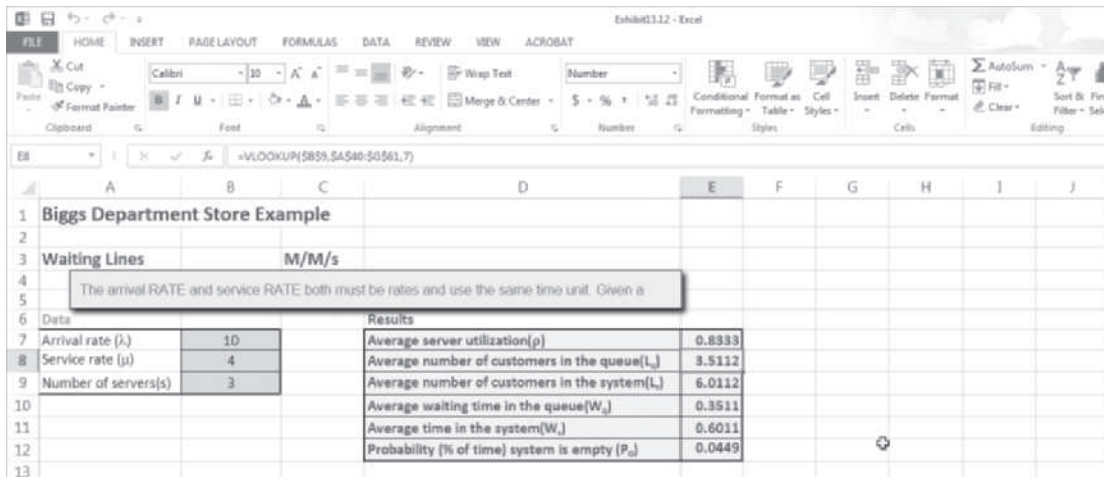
Exhibit13.12 - Excel

FILE HOME INSERT PAGE LAYOUT FORMULAS DATA REVIEW VIEW ACROBAT

Cut Copy Format Painter Paste Clipboard
Calibri 10 Font
Wrap Text Merge & Center Alignment
Number $ % Number
Conditional Formatting Format as Table Cell Styles Styles
Insert Delete Format Cells
AutoSum Fill Clear Sort & Filter Editing

E8 =VLOOKUP($B$9,$A$40:$G$61,7)

| | A | B | C | D | E | F | G | H | I | J |
|---|---|---|---|---|---|---|---|---|---|---|
| 1 | Biggs Department Store Example | | | | | | | | | |
| 2 | | | | | | | | | | |
| 3 | Waiting Lines | | M/M/s | | | | | | | |
| 4 | | | | | | | | | | |
| 5 | | | | | | | | | | |
| 6 | Data | | | Results | | | | | | |
| 7 | Arrival rate (λ) | 10 | | Average server utilization(ρ) | 0.8333 | | | | | |
| 8 | Service rate (μ) | 4 | | Average number of customers in the queue($L_q$) | 3.5112 | | | | | |
| 9 | Number of servers(s) | 3 | | Average number of customers in the system($L_s$) | 6.0112 | | | | | |
| 10 | | | | Average waiting time in the queue($W_q$) | 0.3511 | | | | | |
| 11 | | | | Average time in the system($W_s$) | 0.6011 | | | | | |
| 12 | | | | Probability (% of time) system is empty ($P_0$) | 0.0449 | | | | | |
| 13 | | | | | | | | | | |

The arrival RATE and service RATE both must be rates and use the same time unit. Given a